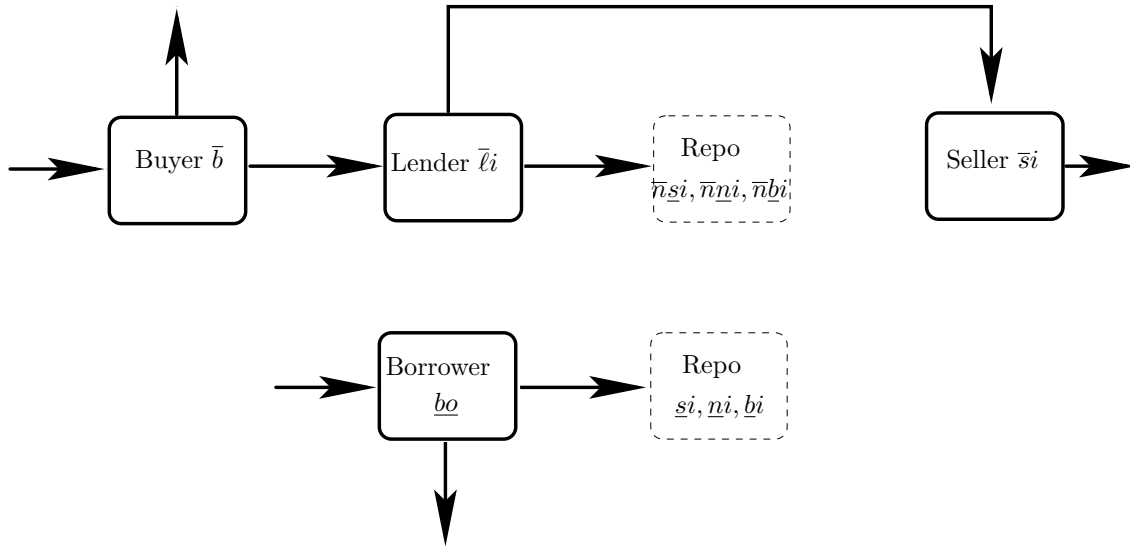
Buyer $\overline{b}$

Lender $\overline{\ell}i$

Repo $\overline{n}\underline{s}i, \overline{n}\underline{n}i, \overline{n}\underline{b}i$

Seller $\overline{s}i$

Borrower $\underline{bo}$

Repo $\underline{s}i, \underline{n}i, \underline{b}i$